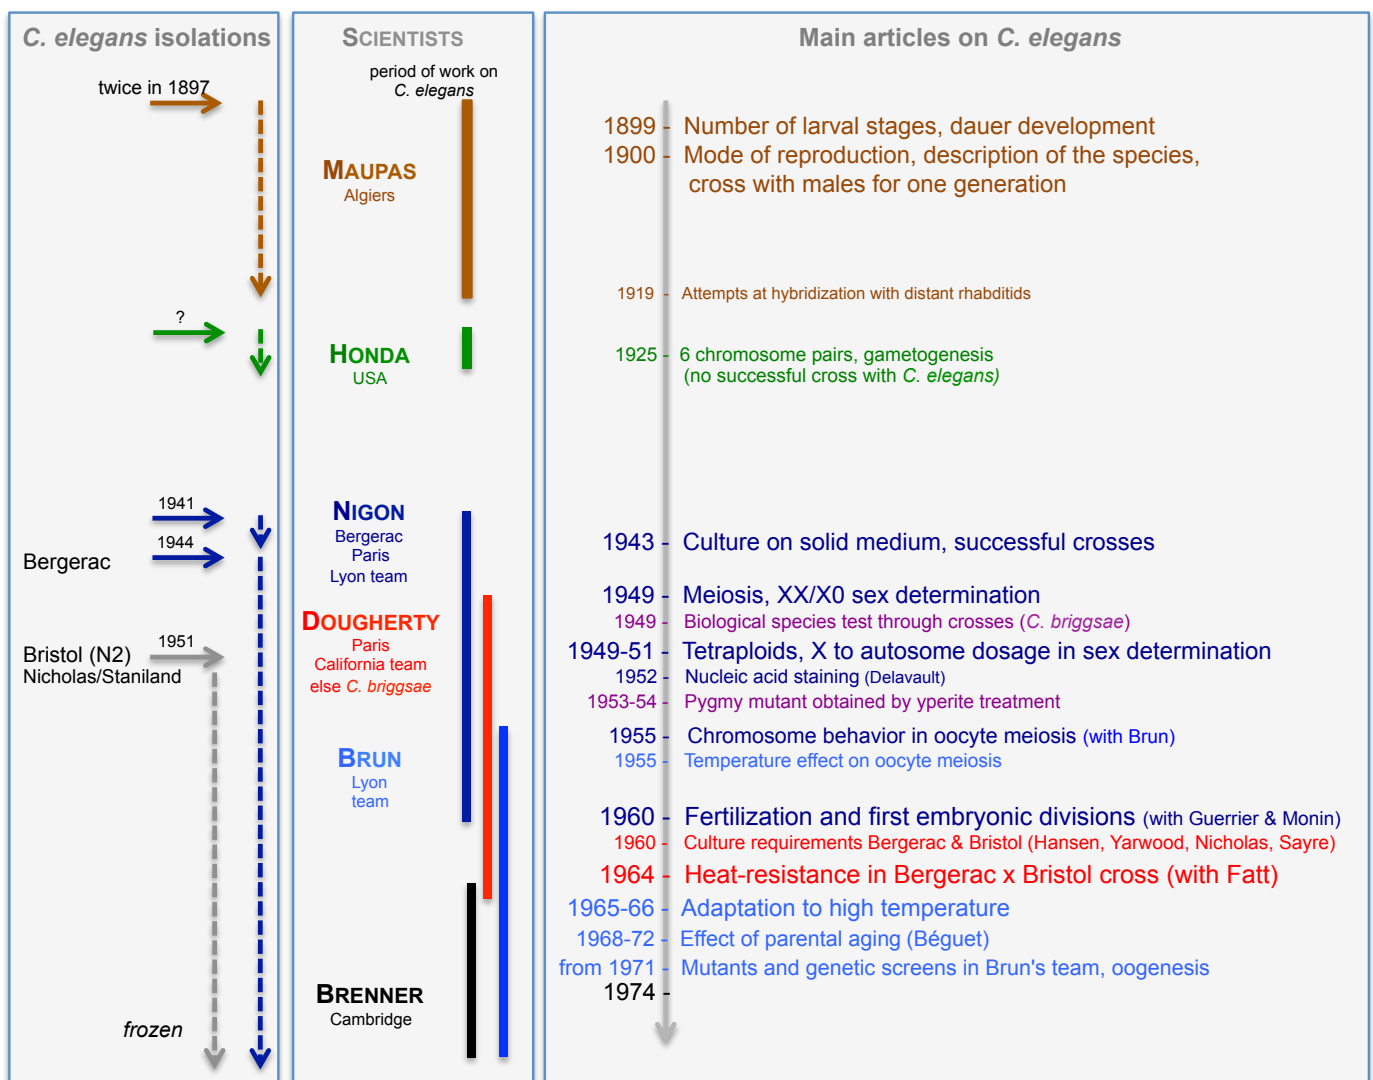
C. elegans isolations

twice in 1897

?

1941

1944

Bergerac

1951

Bristol (N2)
Nicholas/Staniland

frozen

SCIENTISTS

period of work on C. elegans

MAUPAS
Algiers

HONDA
USA

NIGON
Bergerac
Paris
Lyon team

DOUGHERTY
Paris
California team
else C. briggsae

BRUN
Lyon
team

BRENNER
Cambridge

Main articles on C. elegans

1899 - Number of larval stages, dauer development
1900 - Mode of reproduction, description of the species, cross with males for one generation

1919 - Attempts at hybridization with distant rhabditids

1925 - 6 chromosome pairs, gametogenesis (no successful cross with C. elegans)

1943 - Culture on solid medium, successful crosses

1949 - Meiosis, XX/X0 sex determination
1949 - Biological species test through crosses (C. briggsae)
1949-51 - Tetraploids, X to autosome dosage in sex determination
1952 - Nucleic acid staining (Delavault)
1953-54 - Pygmy mutant obtained by yperite treatment
1955 - Chromosome behavior in oocyte meiosis (with Brun)
1955 - Temperature effect on oocyte meiosis

1960 - Fertilization and first embryonic divisions (with Guerrier & Monin)
1960 - Culture requirements Bergerac & Bristol (Hansen, Yarwood, Nicholas, Sayre)
1964 - Heat-resistance in Bergerac x Bristol cross (with Fatt)
1965-66 - Adaptation to high temperature
1968-72 - Effect of parental aging (Béguet)
from 1971 - Mutants and genetic screens in Brun's team, oogenesis
1974 -